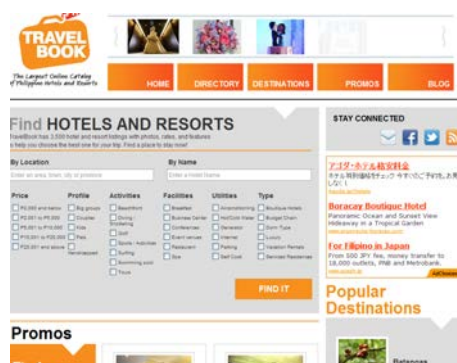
TRAVEL BOOK

The Largest Online Catalog of Philippine Hotels and Resorts

HOME DIRECTORY DESTINATIONS PROMOS BLOG

Find HOTELS AND RESORTS

TravelBook has 3,550 hotel and resort listings with photos, rates, and features to help you choose the best one for your trip. Find a place to stay now!

By Location

By Name

Price
P2,000 and below
P2,001 to P4,000
P4,001 to P10,000
P10,001 to P20,000
P20,001 and above

Profile
Big groups
Couples
Kids
Pets
Handicapped

Activities
Beachfront
Diving / Snorkeling
Golf
Sports / Activities
Surfing
Swimming pool
Tours

Facilities
Breakfast
Business Center
Conferences
Event venues
Restaurant
Spa

Utilities
Airconditioning
Hot/Cold Water
Generator
Internet
Parking
Self Cook

Type
Boutique Hotels
Budget Chain
Dorm Type
Luxury
Vacation Rentals
Serviced Residences

FIND IT

STAY CONNECTED

アゴダ・ホテル格安料金

Boracay Boutique Hotel
Panoramic Ocean and Sunset View Hideaway in a Tropical Garden

For Filipino in Japan
From 500 JPY fee, money transfer to 18,000 outlets, PNB and Metrobank.

AdChoices

Popular Destinations

Promos

Batangas